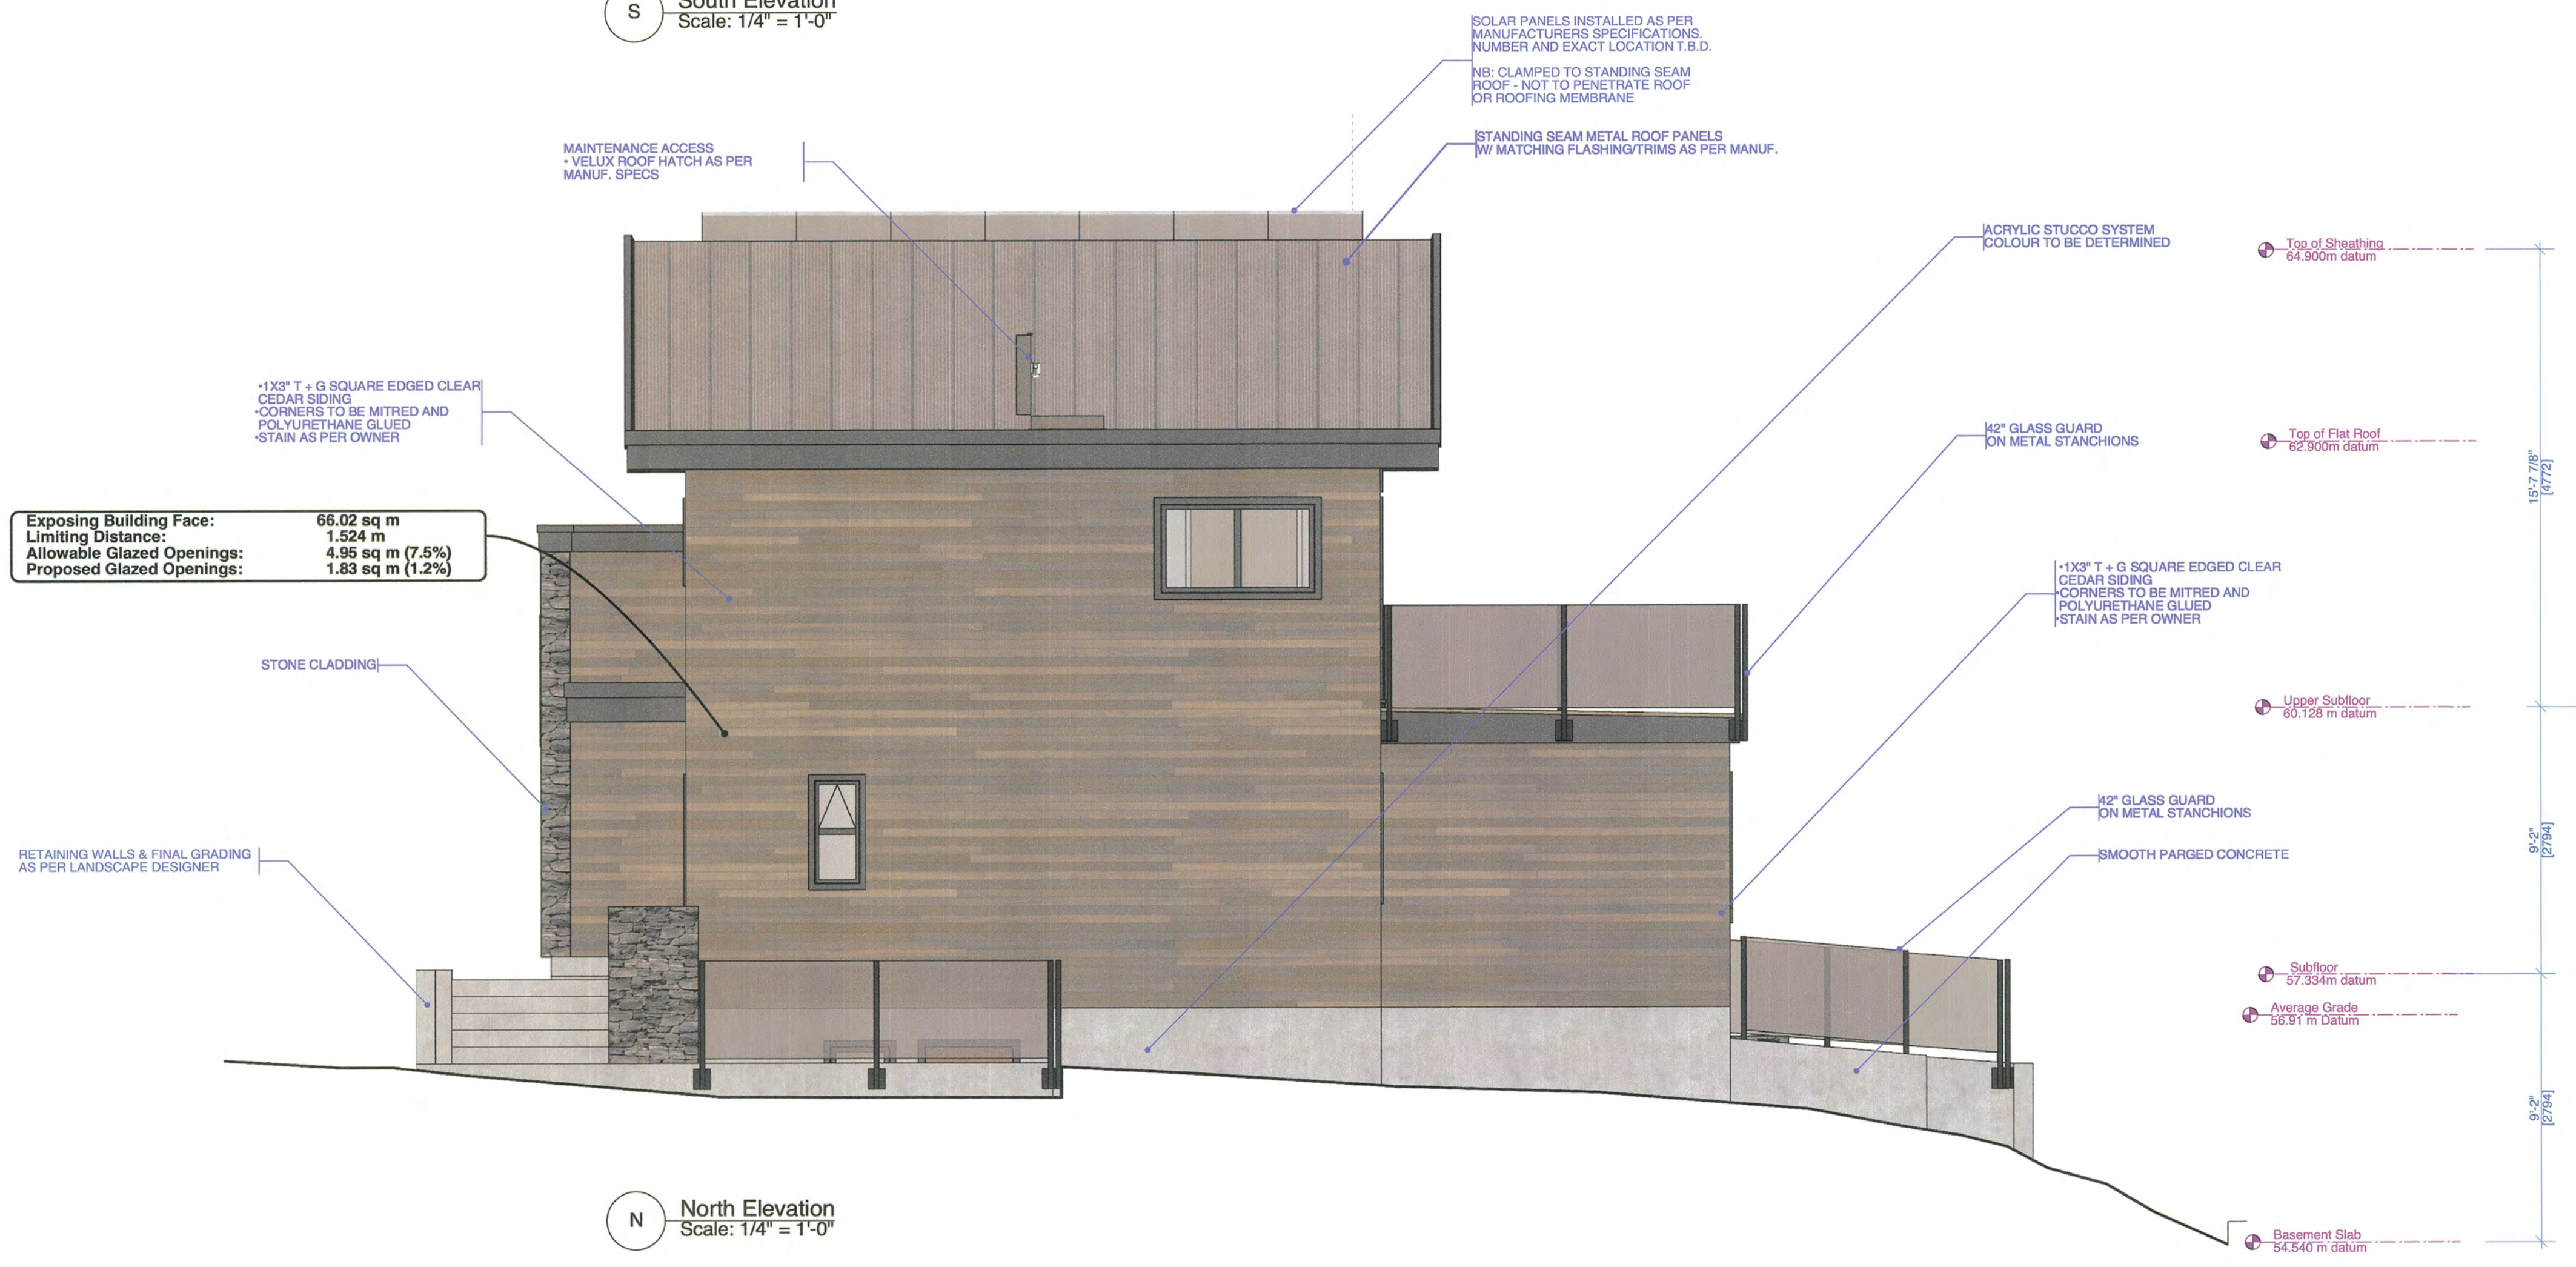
S South Elevation
Scale: 1/4" = 1'-0"

SOLAR PANELS INSTALLED AS PER MANUFACTURERS SPECIFICATIONS. NUMBER AND EXACT LOCATION T.B.D.

NB: CLAMPED TO STANDING SEAM ROOF - NOT TO PENETRATE ROOF OR ROOFING MEMBRANE

MAINTENANCE ACCESS
• VELUX ROOF HATCH AS PER MANUF. SPECS

STANDING SEAM METAL ROOF PANELS W/ MATCHING FLASHING/TRIMS AS PER MANUF.

ACRYLIC STUCCO SYSTEM
COLOUR TO BE DETERMINED

Top of Sheathing
64.900m datum

•1X3" T + G SQUARE EDGED CLEAR CEDAR SIDING
•CORNERS TO BE MITRED AND POLYURETHANE GLUED
•STAIN AS PER OWNER

42" GLASS GUARD
ON METAL STANCHIONS

Top of Flat Roof
62.900m datum

15'-7 7/8"
[4772]

| Exposing Building Face: | 66.02 sq m |
|---|---|
| Limiting Distance: | 1.524 m |
| Allowable Glazed Openings: | 4.95 sq m (7.5%) |
| Proposed Glazed Openings: | 1.83 sq m (1.2%) |

•1X3" T + G SQUARE EDGED CLEAR CEDAR SIDING
•CORNERS TO BE MITRED AND POLYURETHANE GLUED
•STAIN AS PER OWNER

STONE CLADDING

Upper Subfloor
60.126 m datum

42" GLASS GUARD
ON METAL STANCHIONS

RETAINING WALLS & FINAL GRADING AS PER LANDSCAPE DESIGNER

SMOOTH PARGED CONCRETE

9'-2"
[2794]

Subfloor
57.334m datum

Average Grade
56.91 m Datum

9'-2"
[2794]

N North Elevation
Scale: 1/4" = 1'-0"

Basement Slab
54.540 m datum